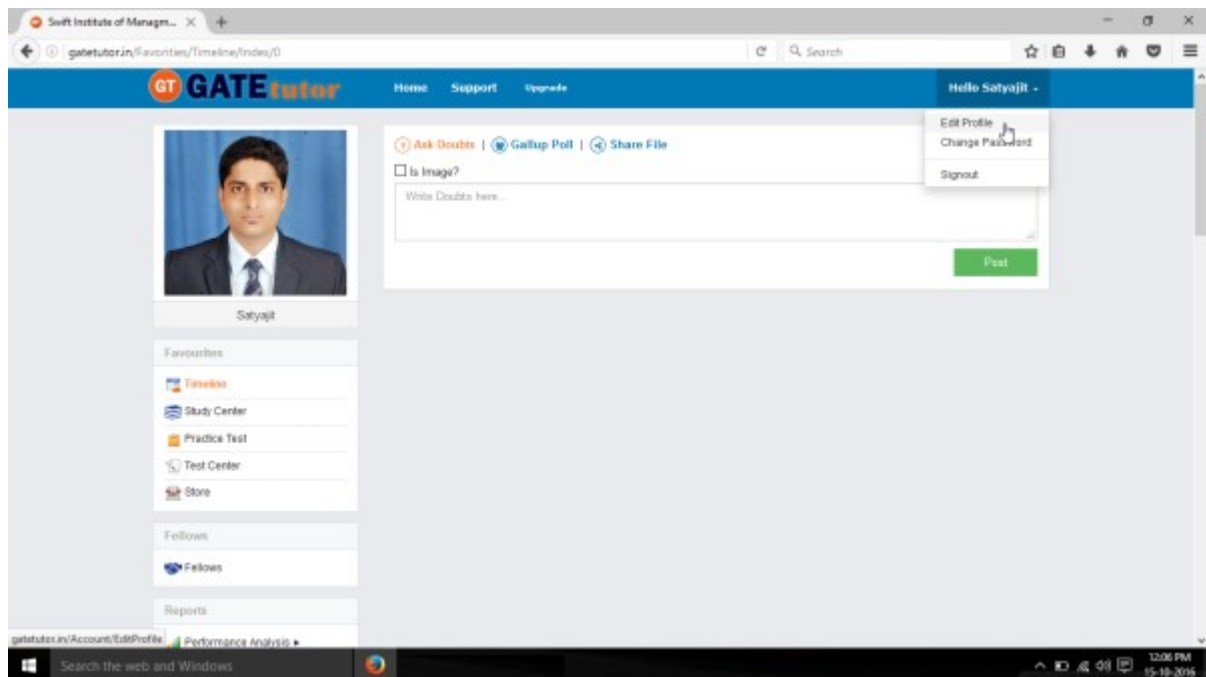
Swift Institute of Managm... ×

gatetutor.in/Favorites/Timeline/Index/0

Search

GT GATE tutor

Home Support Upgrade

Hello Satyajit

Edit Profile
Change Password
Signout

Ask Doubts | Gallup Poll | Share File

Is Image?

Write Doubts here...

Post

Satyajit

Favourites

Timeline

Study Center

Practice Test

Test Center

Store

Fellows

Fellows

Reports

gatetutor.in/Account/EditProfile

Performance Analysis

Search the web and Windows

12:06 PM
15-10-2016